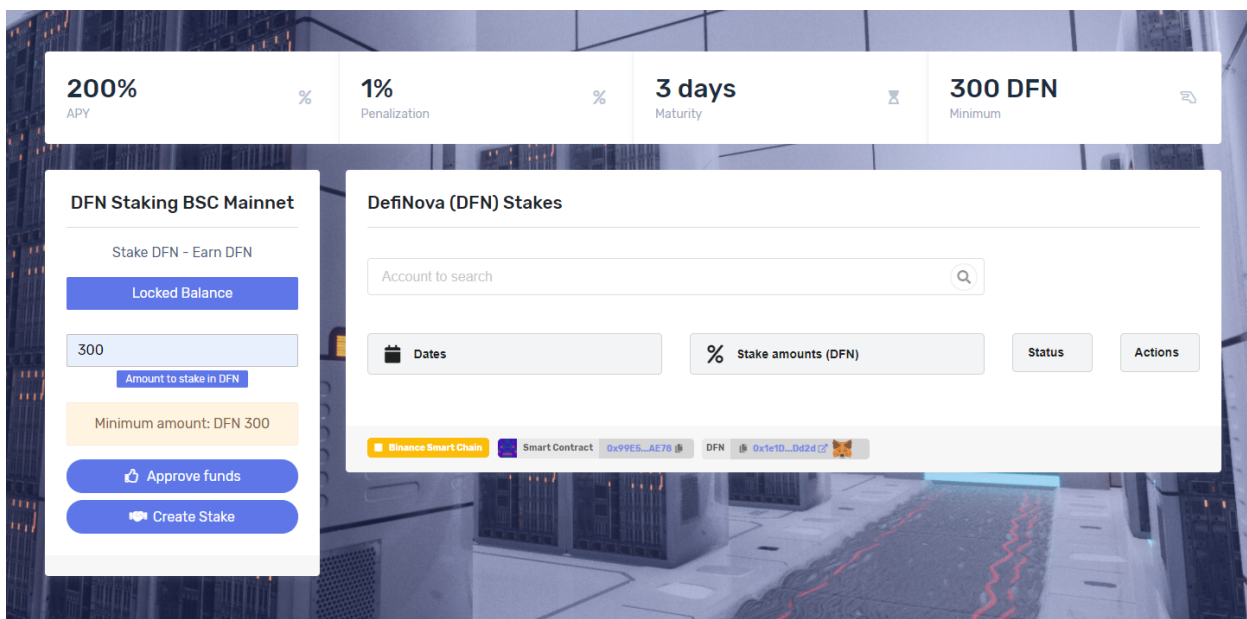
200%
APY
%

1%
Penalization
%

3 days
Maturity

300 DFN
Minimum

DFN Staking BSC Mainnet

Stake DFN - Earn DFN

Locked Balance

300

Amount to stake in DFN

Minimum amount: DFN 300

Approve funds

Create Stake

DefiNova (DFN) Stakes

Account to search

Dates

%

Stake amounts (DFN)

Status

Actions

Binance Smart Chain

Smart Contract 0x99E5...AE78

DFN 0x1e1D...Dd2d